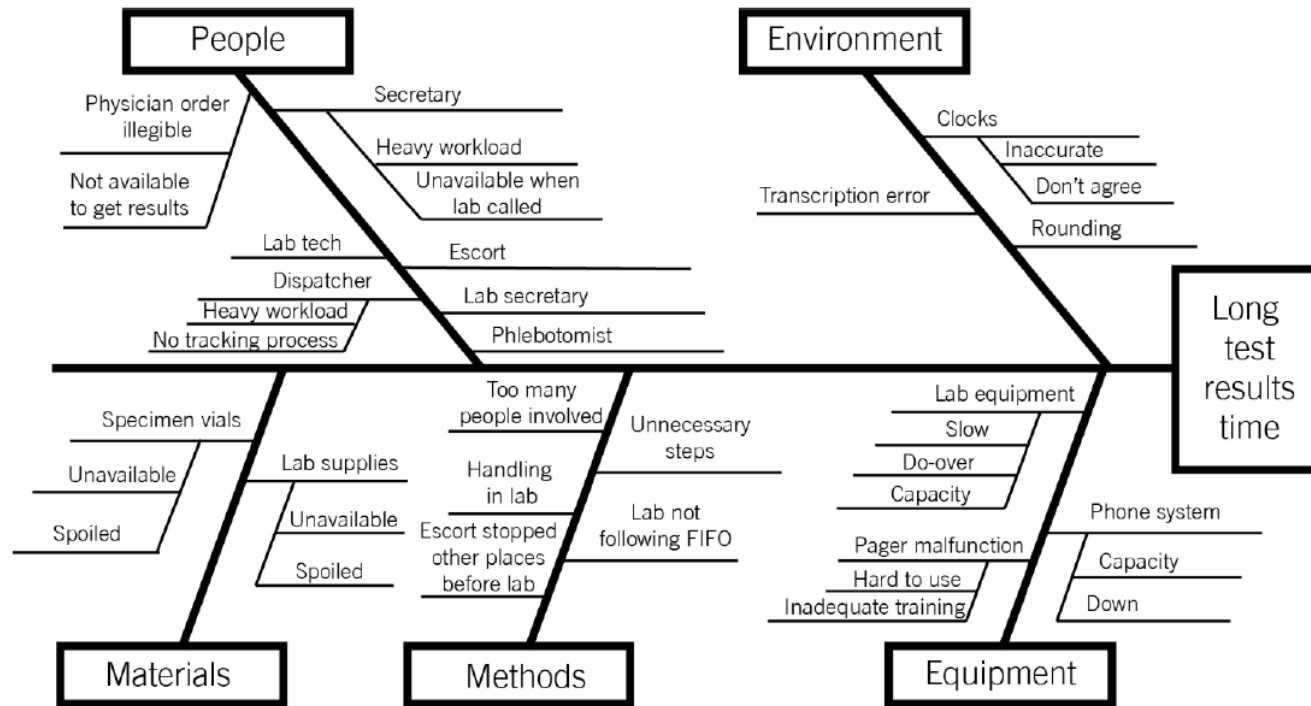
People

Physician order illegible

Not available to get results

Secretary

Heavy workload

Unavailable when lab called

Lab tech

Dispatcher

Heavy workload

No tracking process

Escort

Lab secretary

Phlebotomist

Environment

Clocks

Inaccurate

Don't agree

Transcription error

Rounding

Long test results time

Specimen vials

Unavailable

Spoiled

Lab supplies

Unavailable

Spoiled

Materials

Too many people involved

Handling in lab

Escort stopped other places before lab

Unnecessary steps

Lab not following FIFO

Methods

Lab equipment

Slow

Do-over

Capacity

Pager malfunction

Hard to use

Inadequate training

Phone system

Capacity

Down

Equipment